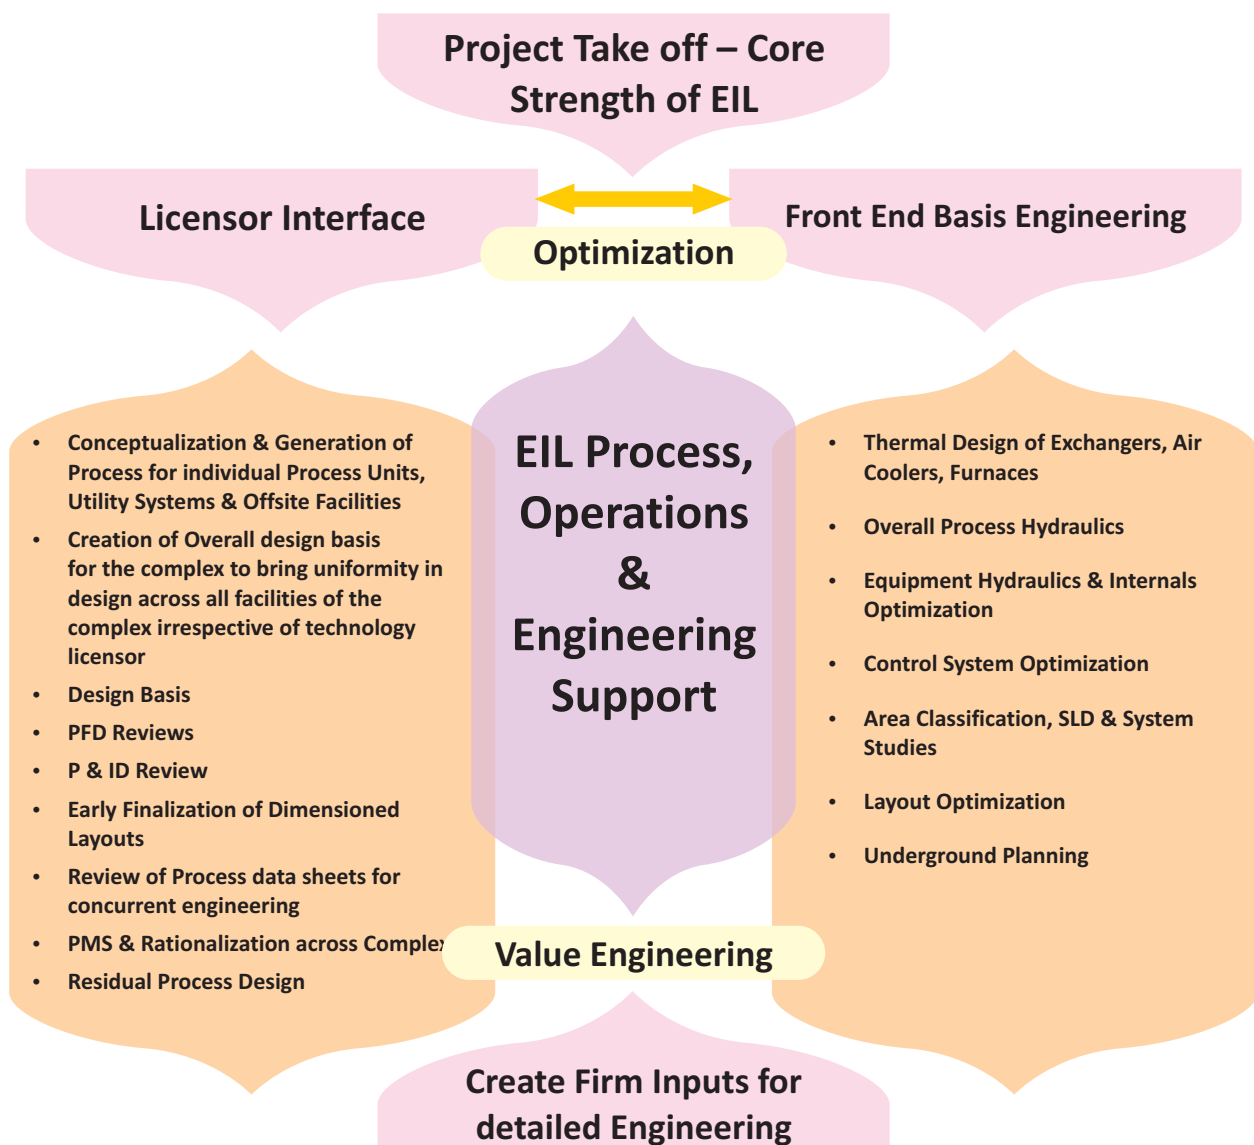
Project Take off – Core Strength of EIL

Licensor Interface

Optimization

Front End Basis Engineering

- Conceptualization & Generation of Process for individual Process Units, Utility Systems & Offsite Facilities
- Creation of Overall design basis for the complex to bring uniformity in design across all facilities of the complex irrespective of technology licensor
- Design Basis
- PFD Reviews
- P & ID Review
- Early Finalization of Dimensioned Layouts
- Review of Process data sheets for concurrent engineering
- PMS & Rationalization across Comple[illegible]
- Residual Process Design

EIL Process, Operations & Engineering Support

- Thermal Design of Exchangers, Air Coolers, Furnaces
- Overall Process Hydraulics
- Equipment Hydraulics & Internals Optimization
- Control System Optimization
- Area Classification, SLD & System Studies
- Layout Optimization
- Underground Planning

Value Engineering

Create Firm Inputs for detailed Engineering